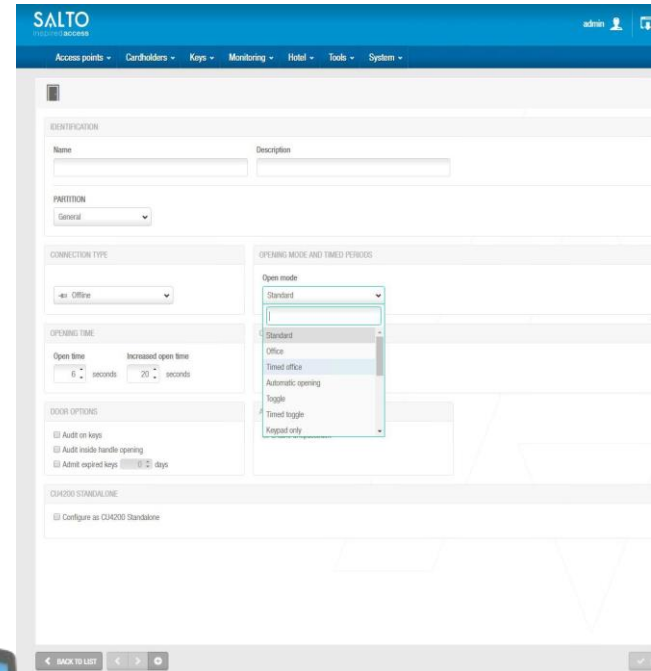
SALTO
inspired access

admin

Access points ▾ Cardholders ▾ Keys ▾ Monitoring ▾ Hotel ▾ Tools ▾ System ▾

IDENTIFICATION

Name

Description

PARTITION

General

CONNECTION TYPE

Offline

OPENING MODE AND TIMED PERIODS

Open mode

Standard

Standard
Office
Timed office
Automatic opening
Toggle
Timed toggle
Keypad only

OPENING TIME

Open time 6 seconds

Increased open time 20 seconds

DOOR OPTIONS

Audit on keys

Audit inside handle opening

Admit expired keys 0 days

CU4200 STANDALONE

Configure as CU4200 Standalone

BACK TO LIST